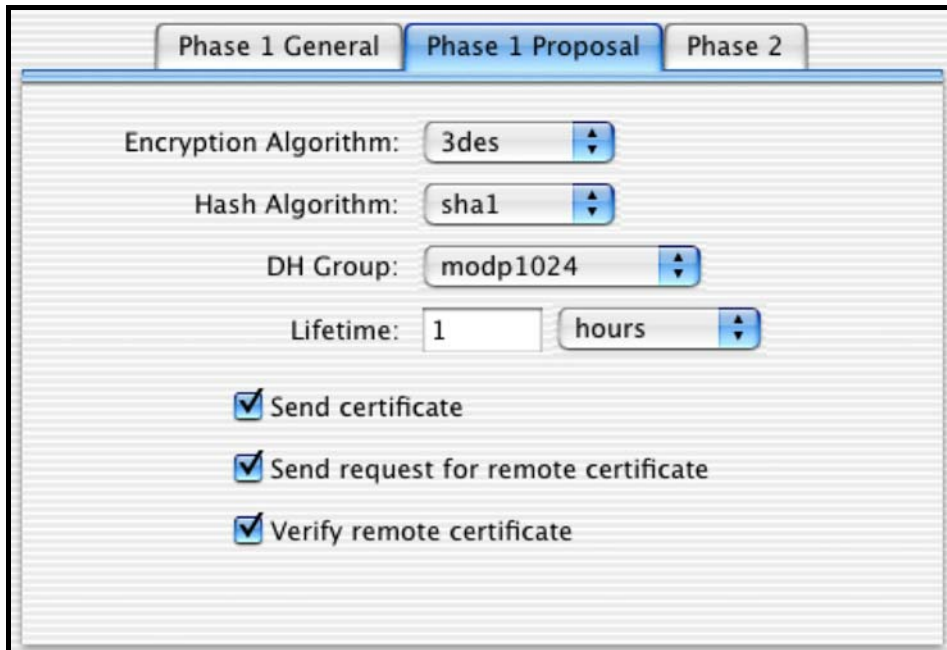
Phase 1 General Phase 1 Proposal Phase 2

Encryption Algorithm: 3des

Hash Algorithm: sha1

DH Group: modp1024

Lifetime: 1 hours

Send certificate

Send request for remote certificate

Verify remote certificate